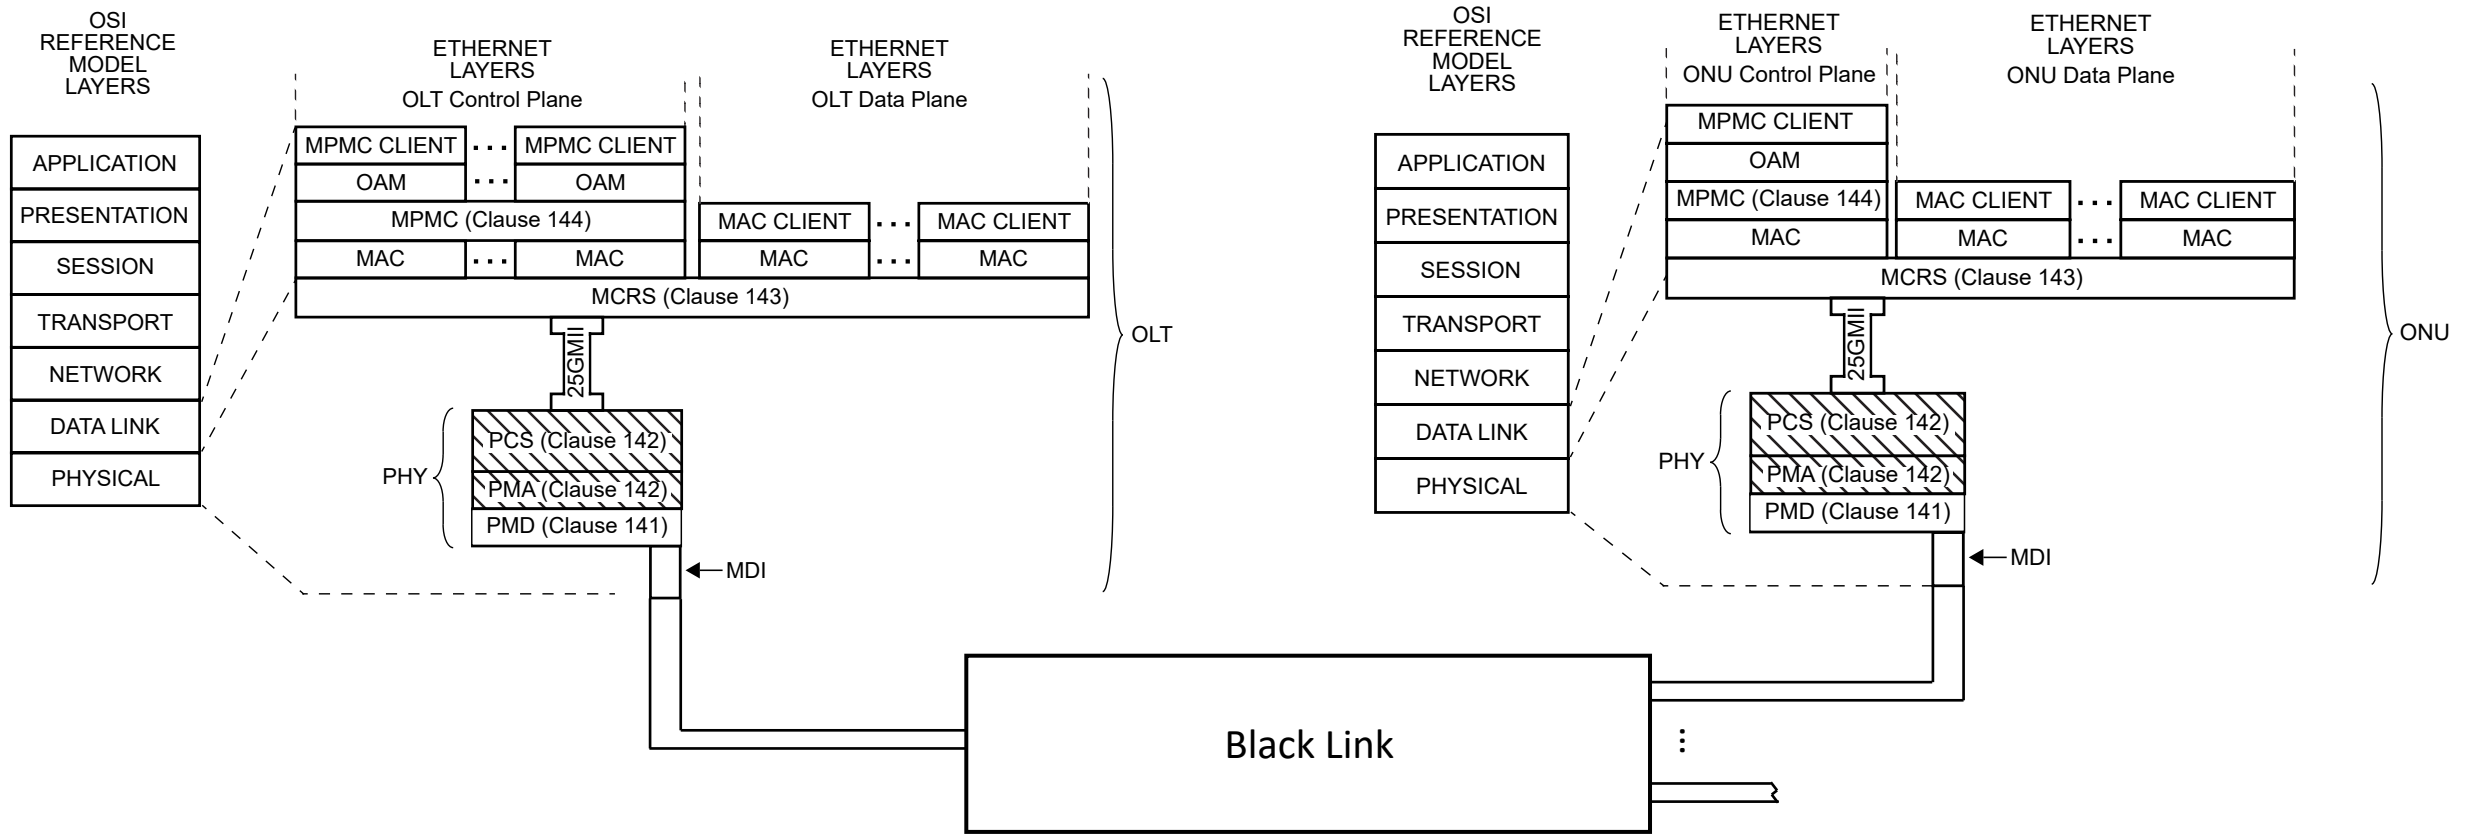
OSI REFERENCE MODEL LAYERS

APPLICATION
PRESENTATION
SESSION
TRANSPORT
NETWORK
DATA LINK
PHYSICAL

ETHERNET LAYERS
OLT Control Plane

ETHERNET LAYERS
OLT Data Plane

MPMC CLIENT · · · MPMC CLIENT
OAM · · · OAM
MPMC (Clause 144)
MAC · · · MAC
MAC CLIENT · · · MAC CLIENT
MAC · · · MAC
MCRS (Clause 143)
25GMII
PHY
PCS (Clause 142)
PMA (Clause 142)
PMD (Clause 141)
MDI
OLT

OSI REFERENCE MODEL LAYERS

APPLICATION
PRESENTATION
SESSION
TRANSPORT
NETWORK
DATA LINK
PHYSICAL

ETHERNET LAYERS
ONU Control Plane

ETHERNET LAYERS
ONU Data Plane

MPMC CLIENT
OAM
MPMC (Clause 144)
MAC
MAC CLIENT · · · MAC CLIENT
MAC · · · MAC
MCRS (Clause 143)
25GMII
PHY
PCS (Clause 142)
PMA (Clause 142)
PMD (Clause 141)
MDI
ONU

Black Link
⋮